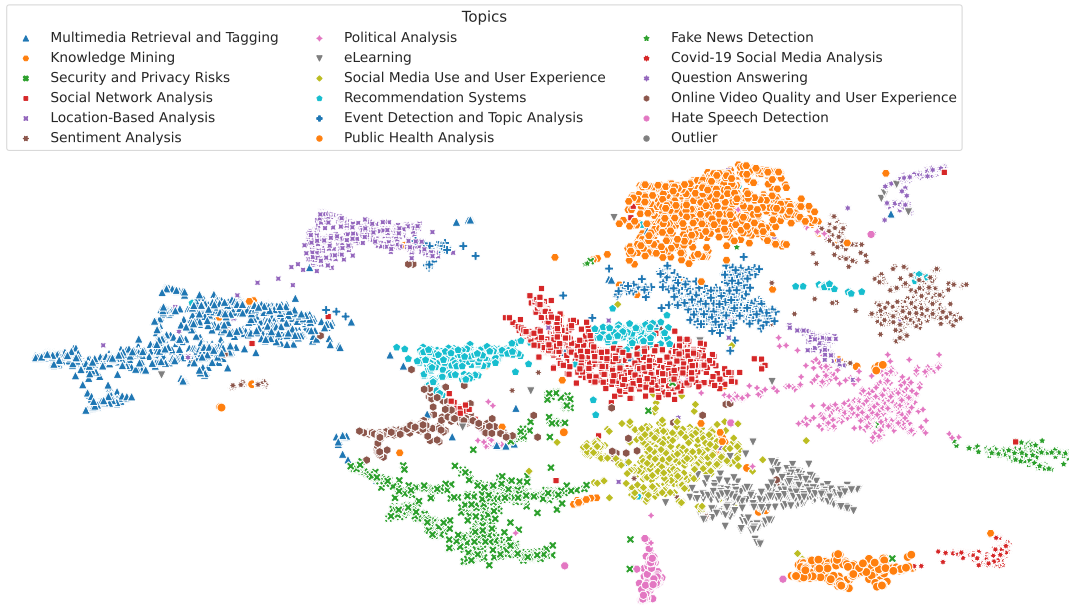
Topics

Multimedia Retrieval and Tagging
Knowledge Mining
Security and Privacy Risks
Social Network Analysis
Location-Based Analysis
Sentiment Analysis
Political Analysis
eLearning
Social Media Use and User Experience
Recommendation Systems
Event Detection and Topic Analysis
Public Health Analysis
Fake News Detection
Covid-19 Social Media Analysis
Question Answering
Online Video Quality and User Experience
Hate Speech Detection
Outlier